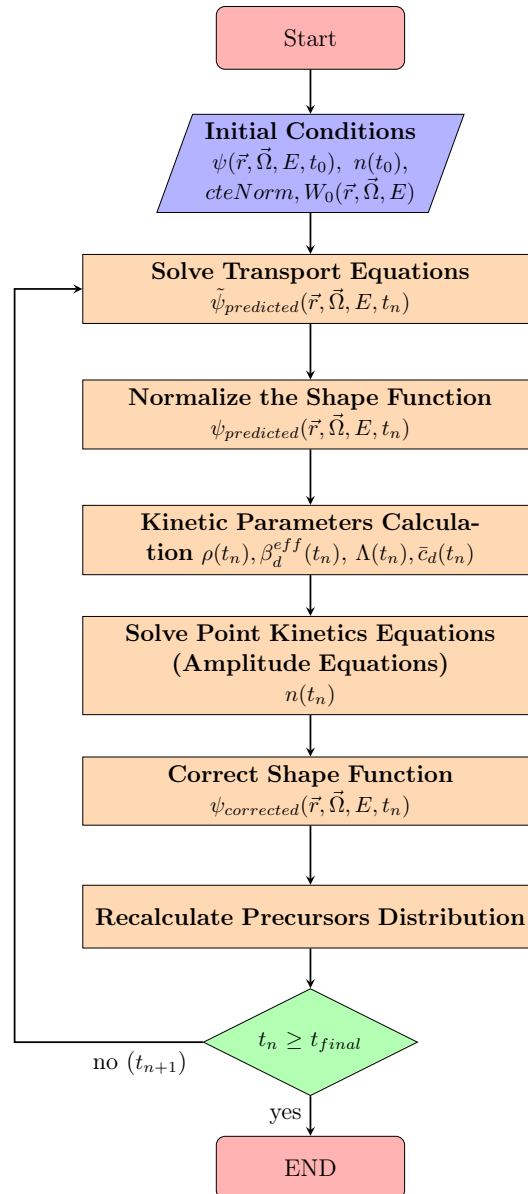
Start

**Initial Conditions**
$\psi(\vec{r},\vec{\Omega},E,t_0),\ n(t_0),$
$cteNorm, W_0(\vec{r},\vec{\Omega},E)$

**Solve Transport Equations**
$\tilde{\psi}_{predicted}(\vec{r},\vec{\Omega},E,t_n)$

**Normalize the Shape Function**
$\psi_{predicted}(\vec{r},\vec{\Omega},E,t_n)$

**Kinetic Parameters Calculation** $\rho(t_n), \beta_d^{eff}(t_n),\ \Lambda(t_n), \bar{c}_d(t_n)$

**Solve Point Kinetics Equations (Amplitude Equations)**
$n(t_n)$

**Correct Shape Function**
$\psi_{corrected}(\vec{r},\vec{\Omega},E,t_n)$

**Recalculate Precursors Distribution**

$t_n \geq t_{final}$

no $(t_{n+1})$

yes

END